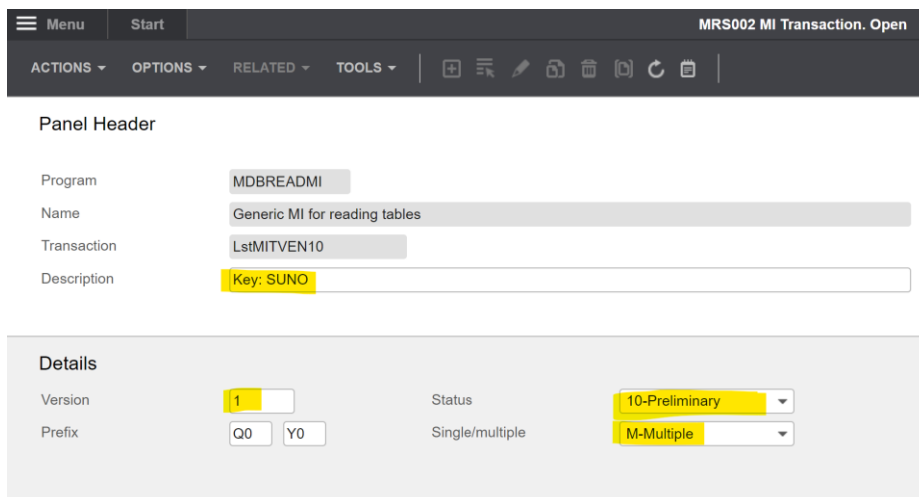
Menu Start MRS002 MI Transaction. Open

ACTIONS OPTIONS RELATED TOOLS

Panel Header

Program MDBREADMI
Name Generic MI for reading tables
Transaction LstMITVEN10
Description Key: SUNO

Details

Version 1
Prefix Q0 Y0
Status 10-Preliminary
Single/multiple M-Multiple